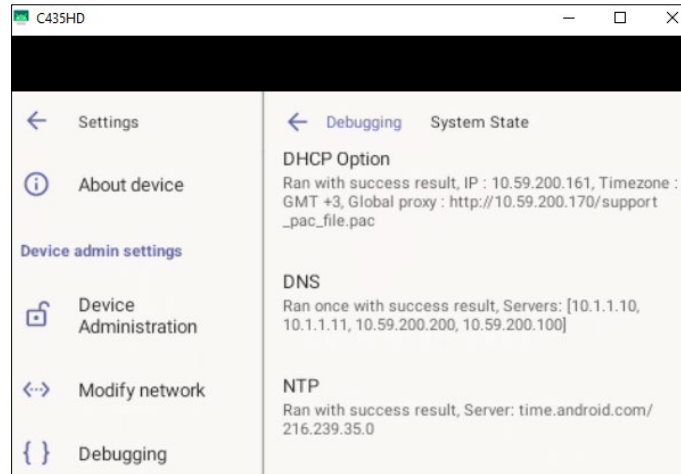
C435HD

Settings

About device

Device admin settings

Device Administration

Modify network

Debugging

Debugging System State

DHCP Option
Ran with success result, IP : 10.59.200.161, Timezone : GMT +3, Global proxy : http://10.59.200.170/support_pac_file.pac

DNS
Ran once with success result, Servers: [10.1.1.10, 10.1.1.11, 10.59.200.200, 10.59.200.100]

NTP
Ran with success result, Server: time.android.com/216.239.35.0